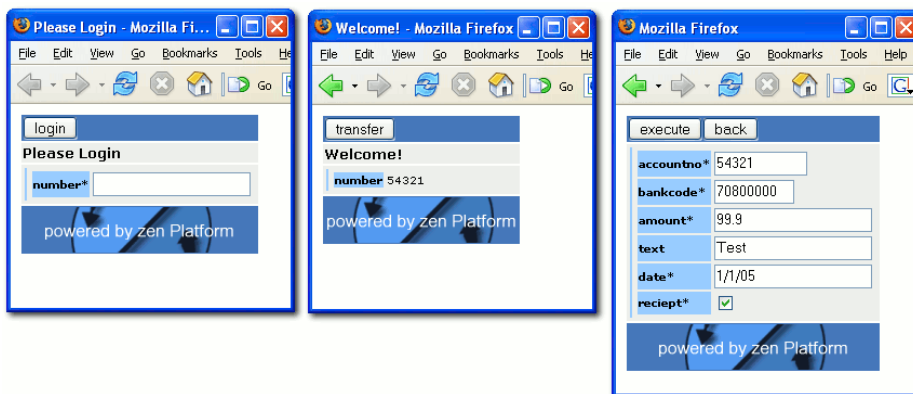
Please Login - Mozilla Fi...

File Edit View Go Bookmarks Tools He

Go

login

Please Login

number*

powered by zen Platform

Welcome! - Mozilla Firefox

File Edit View Go Bookmarks Tools He

Go

transfer

Welcome!

number 54321

powered by zen Platform

Mozilla Firefox

File Edit View Go Bookmarks Tools Help

Go

execute back

| | |
|---|---|
| accountno* | 54321 |
| bankcode* | 70800000 |
| amount* | 99.9 |
| text | Test |
| date* | 1/1/05 |
| reciept* | ☑ |

powered by zen Platform